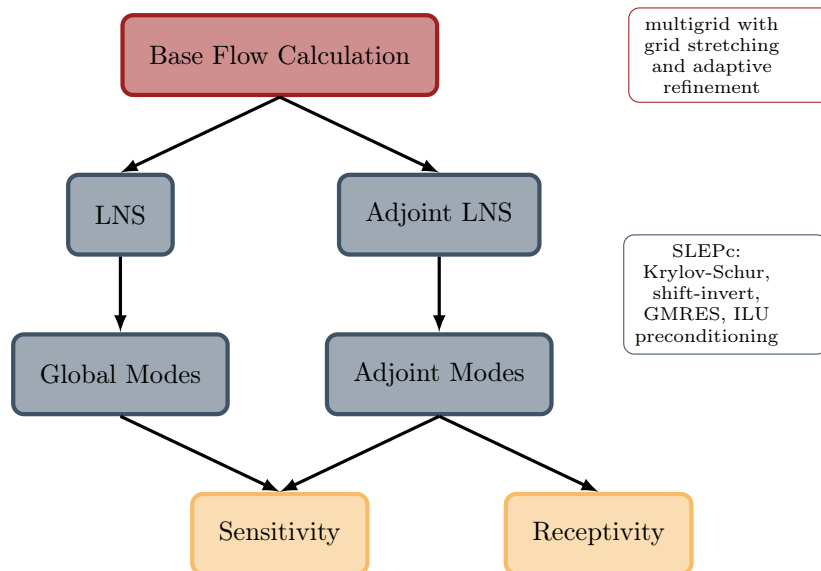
Base Flow Calculation

multigrid with grid stretching and adaptive refinement

LNS

Adjoint LNS

SLEPc: Krylov-Schur, shift-invert, GMRES, ILU preconditioning

Global Modes

Adjoint Modes

Sensitivity

Receptivity